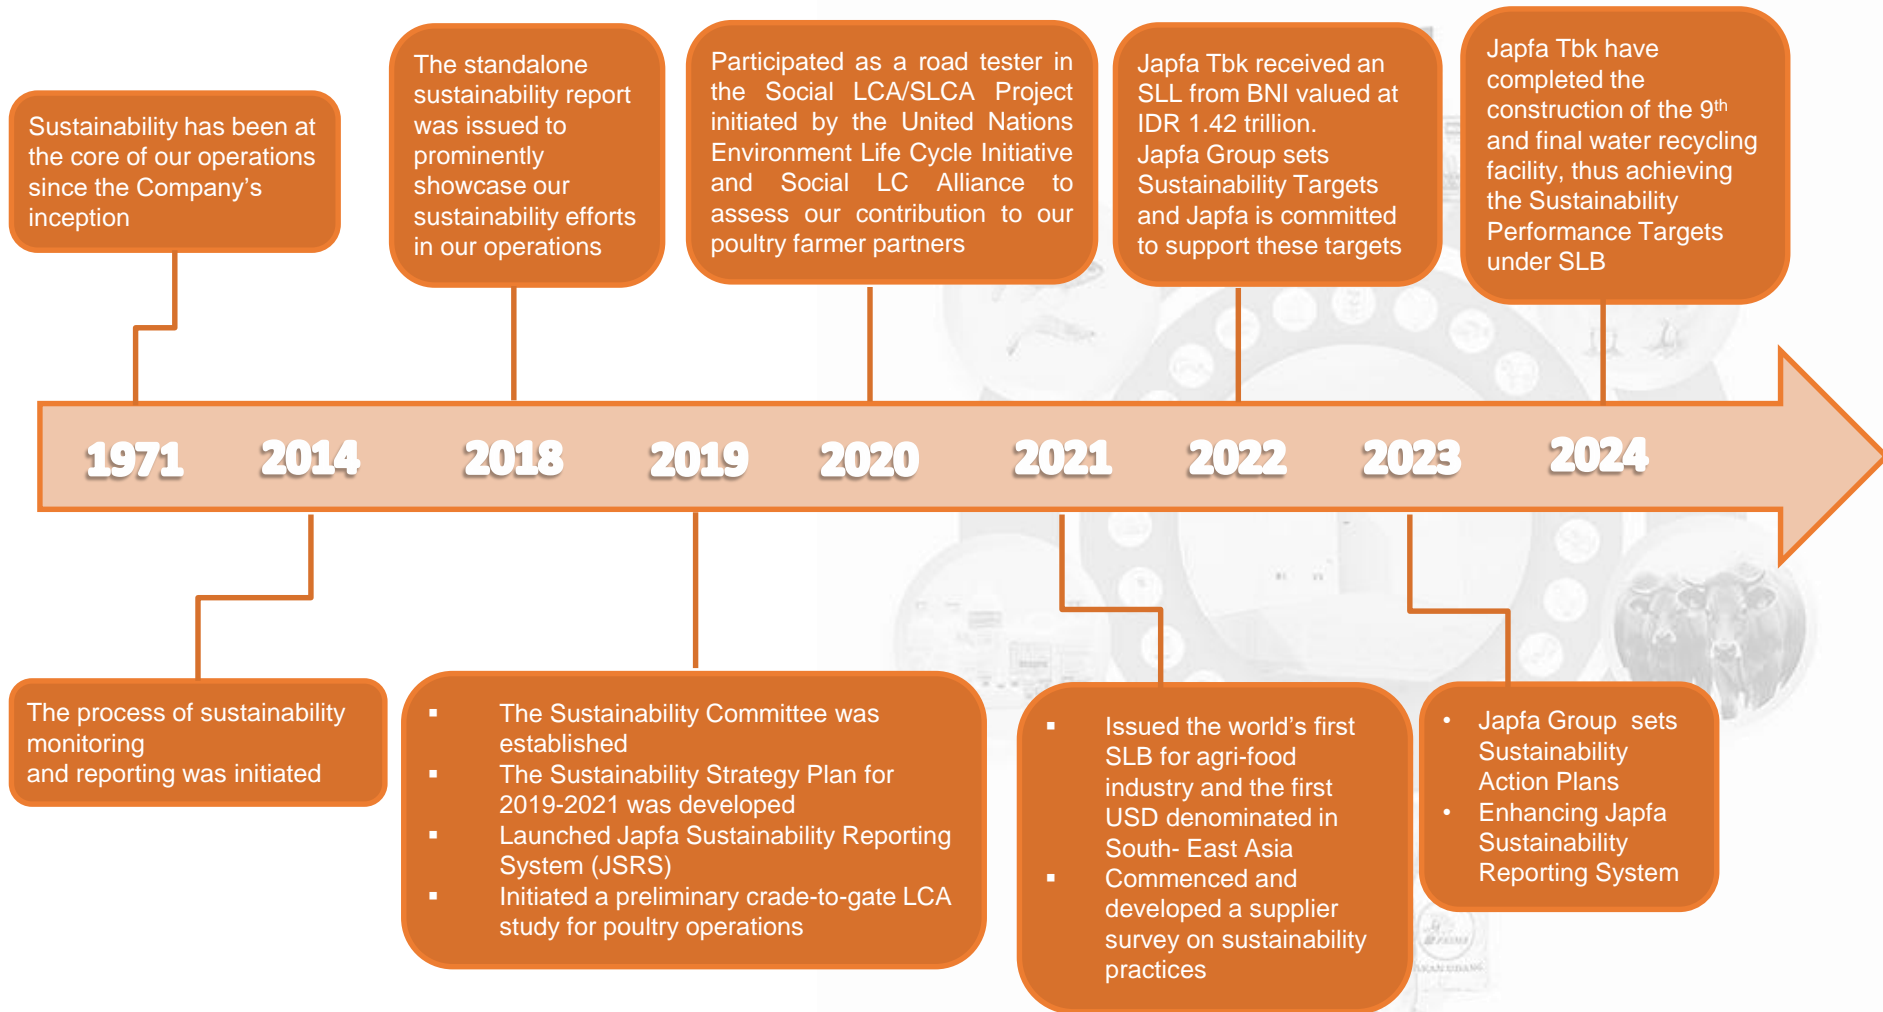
Sustainability has been at the core of our operations since the Company's inception

The standalone sustainability report was issued to prominently showcase our sustainability efforts in our operations

Participated as a road tester in the Social LCA/SLCA Project initiated by the United Nations Environment Life Cycle Initiative and Social LC Alliance to assess our contribution to our poultry farmer partners

Japfa Tbk received an SLL from BNI valued at IDR 1.42 trillion.
Japfa Group sets Sustainability Targets and Japfa is committed to support these targets

Japfa Tbk have completed the construction of the 9$^{th}$ and final water recycling facility, thus achieving the Sustainability Performance Targets under SLB

1971 2014 2018 2019 2020 2021 2022 2023 2024

The process of sustainability monitoring
and reporting was initiated

▪ The Sustainability Committee was established
▪ The Sustainability Strategy Plan for 2019-2021 was developed
▪ Launched Japfa Sustainability Reporting System (JSRS)
▪ Initiated a preliminary crade-to-gate LCA study for poultry operations

▪ Issued the world's first SLB for agri-food industry and the first USD denominated in South- East Asia
▪ Commenced and developed a supplier survey on sustainability practices

• Japfa Group sets Sustainability Action Plans
• Enhancing Japfa Sustainability Reporting System